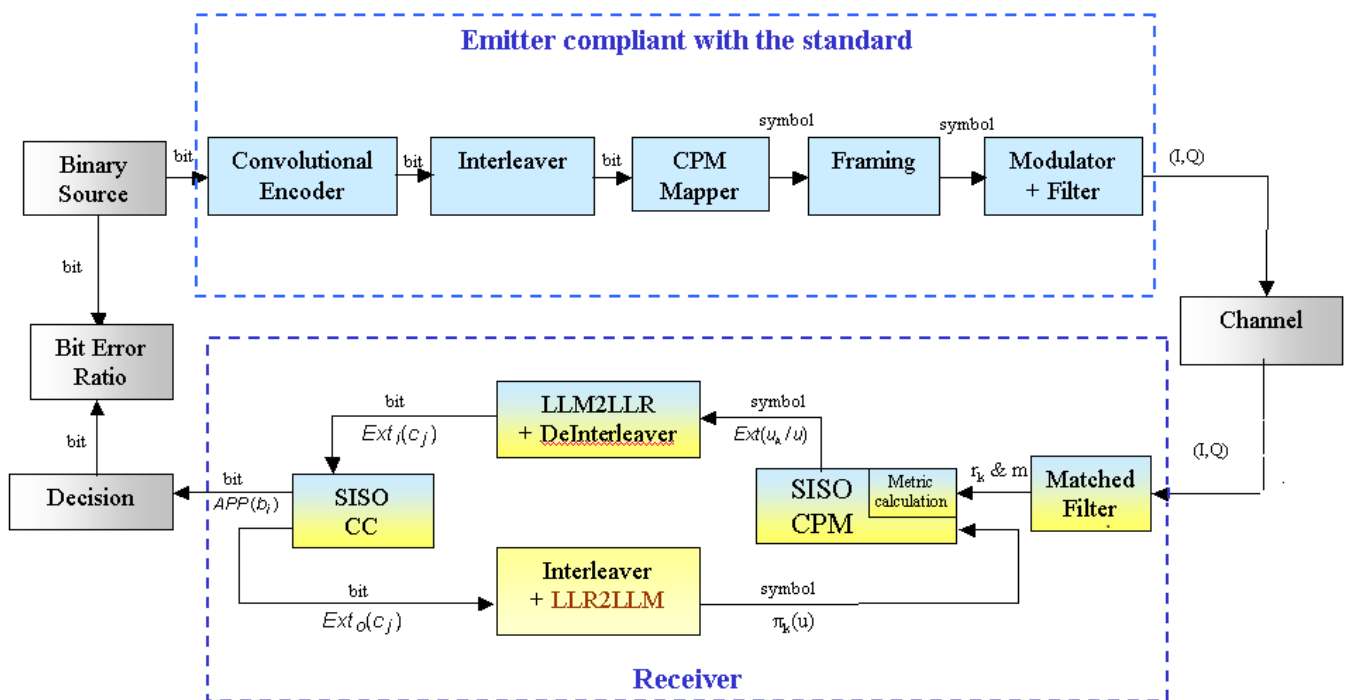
Emitter compliant with the standard

Binary Source

bit

Convolutional Encoder

bit

Interleaver

bit

CPM Mapper

symbol

Framing

symbol

Modulator + Filter

(I,Q)

bit

Bit Error Ratio

Channel

bit

LLM2LLR + DeInterleaver

symbol

$Ext_i(c_j)$

$Ext(u_k/u)$

(I,Q)

bit

Decision

$APP(b_i)$

SISO CC

SISO CPM

Metric calculation

$r_k$ & m

Matched Filter

bit

$Ext_o(c_j)$

Interleaver + LLR2LLM

symbol

$\pi_k(u)$

Receiver